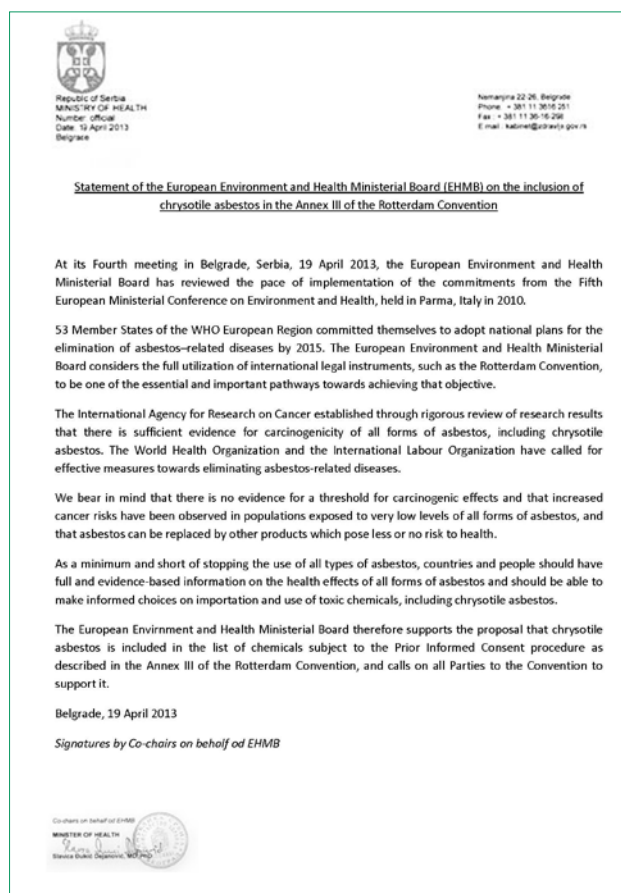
Republic of Serbia
MINISTRY OF HEALTH
Number: official
Date: 19 April 2013
Belgrade

Nemanjina 22-26, Belgrade
Phone: + 381 11 3616 251
Fax: + 381 11 36-16-298
E mail: kabinet@zdravlje.gov.rs

Statement of the European Environment and Health Ministerial Board (EHMB) on the inclusion of chrysotile asbestos in the Annex III of the Rotterdam Convention

At its Fourth meeting in Belgrade, Serbia, 19 April 2013, the European Environment and Health Ministerial Board has reviewed the pace of implementation of the commitments from the Fifth European Ministerial Conference on Environment and Health, held in Parma, Italy in 2010.

53 Member States of the WHO European Region committed themselves to adopt national plans for the elimination of asbestos–related diseases by 2015. The European Environment and Health Ministerial Board considers the full utilization of international legal instruments, such as the Rotterdam Convention, to be one of the essential and important pathways towards achieving that objective.

The International Agency for Research on Cancer established through rigorous review of research results that there is sufficient evidence for carcinogenicity of all forms of asbestos, including chrysotile asbestos. The World Health Organization and the International Labour Organization have called for effective measures towards eliminating asbestos-related diseases.

We bear in mind that there is no evidence for a threshold for carcinogenic effects and that increased cancer risks have been observed in populations exposed to very low levels of all forms of asbestos, and that asbestos can be replaced by other products which pose less or no risk to health.

As a minimum and short of stopping the use of all types of asbestos, countries and people should have full and evidence-based information on the health effects of all forms of asbestos and should be able to make informed choices on importation and use of toxic chemicals, including chrysotile asbestos.

The European Envirnment and Health Ministerial Board therefore supports the proposal that chrysotile asbestos is included in the list of chemicals subject to the Prior Informed Consent procedure as described in the Annex III of the Rotterdam Convention, and calls on all Parties to the Convention to support it.

Belgrade, 19 April 2013

Signatures by Co-chairs on behalf od EHMB

Co-chairs on behalf of EHMB
MINISTER OF HEALTH
Slavica Đukić Dejanović, MD PhD